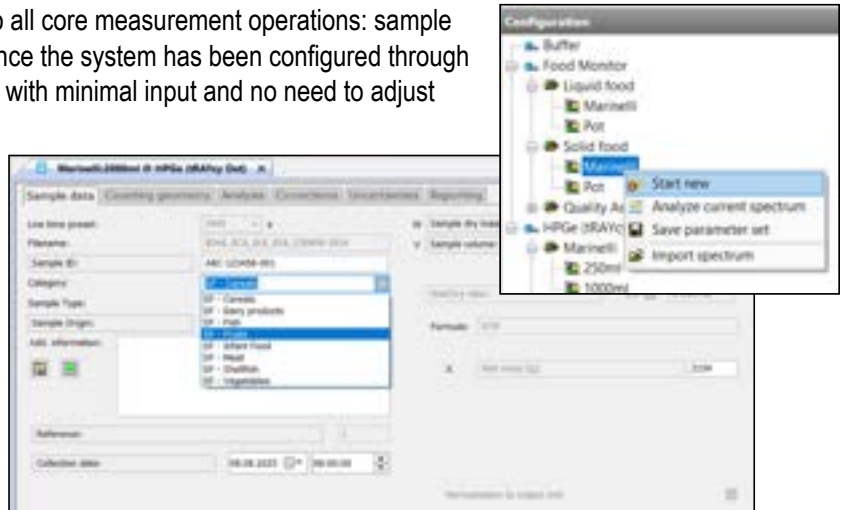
o all core measurement operations: sample
nce the system has been configured through
with minimal input and no need to adjust

Configuration
Buffer
Food Monitor
Liquid food
Marinelli
Pot
Solid food
Marinelli
Pot
Quality A
HPGe (tRAYc
Marinelli
250ml
1000ml

Start new
Analyze current spectrum
Save parameter set
Import spectrum

Marinelli1000ml @ HPGe (tRAYcy Dot)
Sample data | Counting geometry | Analysis | Corrections | Uncertainties | Reporting
Live time preset:
Filename:
Sample ID:
Category:
Sample Type:
Sample Origin:
Add. information:
Reference:
Collection date:
SF - Cereals
SF - Cereals
SF - Dairy products
SF - Fish
SF - Fruits
SF - Infant Food
SF - Meat
SF - Shellfish
SF - Vegetables
Sample dry mass
Sample volume
Formula:
X
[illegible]
08.08.2023
00:00:00